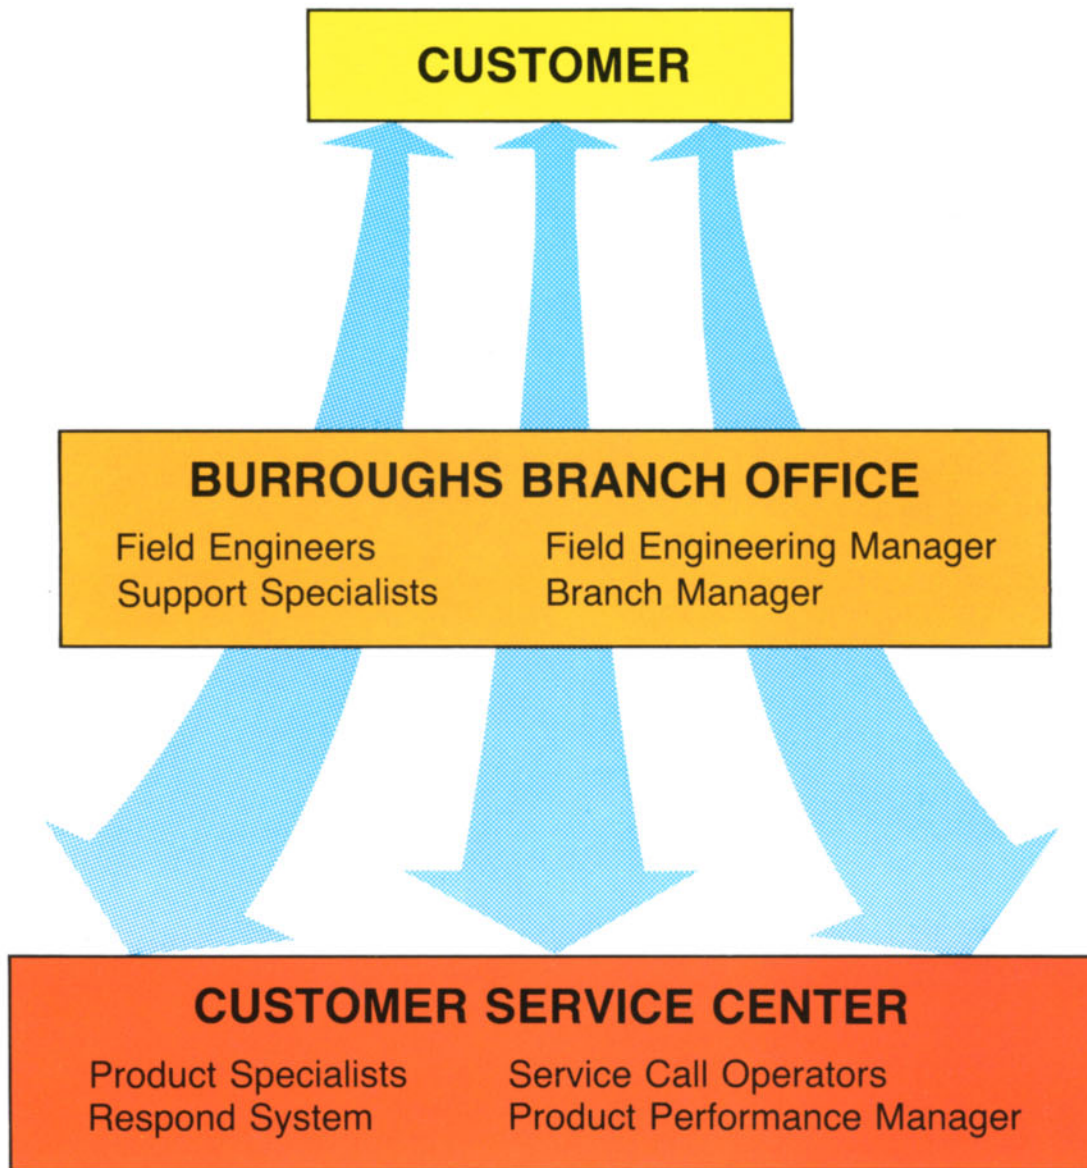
CUSTOMER

BURROUGHS BRANCH OFFICE

Field Engineers
Support Specialists

Field Engineering Manager
Branch Manager

CUSTOMER SERVICE CENTER

Product Specialists
Respond System

Service Call Operators
Product Performance Manager